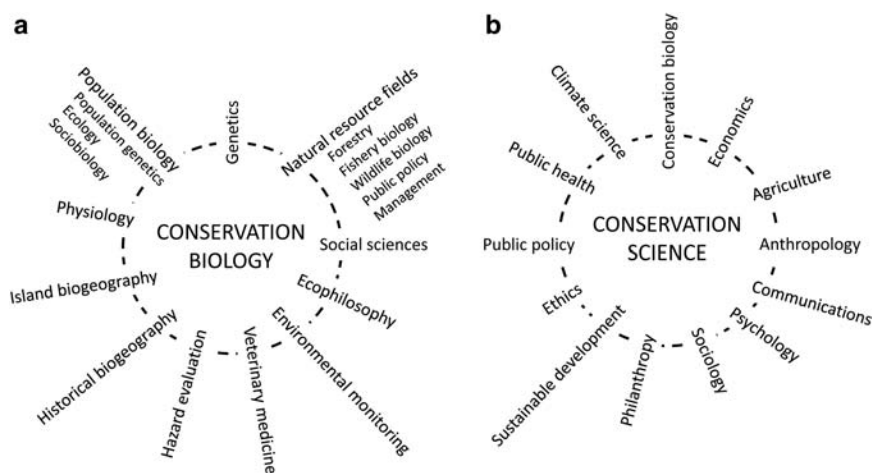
a

Population biology
Population genetics
Ecology
Sociobiology
Genetics
Natural resource fields
Forestry
Fishery biology
Wildlife biology
Public policy
Management
Physiology
CONSERVATION BIOLOGY
Social sciences
Island biogeography
Ecophilosophy
Historical biogeography
Hazard evaluation
Veterinary medicine
Environmental monitoring

b

Climate science
Conservation biology
Economics
Public health
Agriculture
Public policy
CONSERVATION SCIENCE
Anthropology
Communications
Ethics
Psychology
Sustainable development
Philanthropy
Sociology